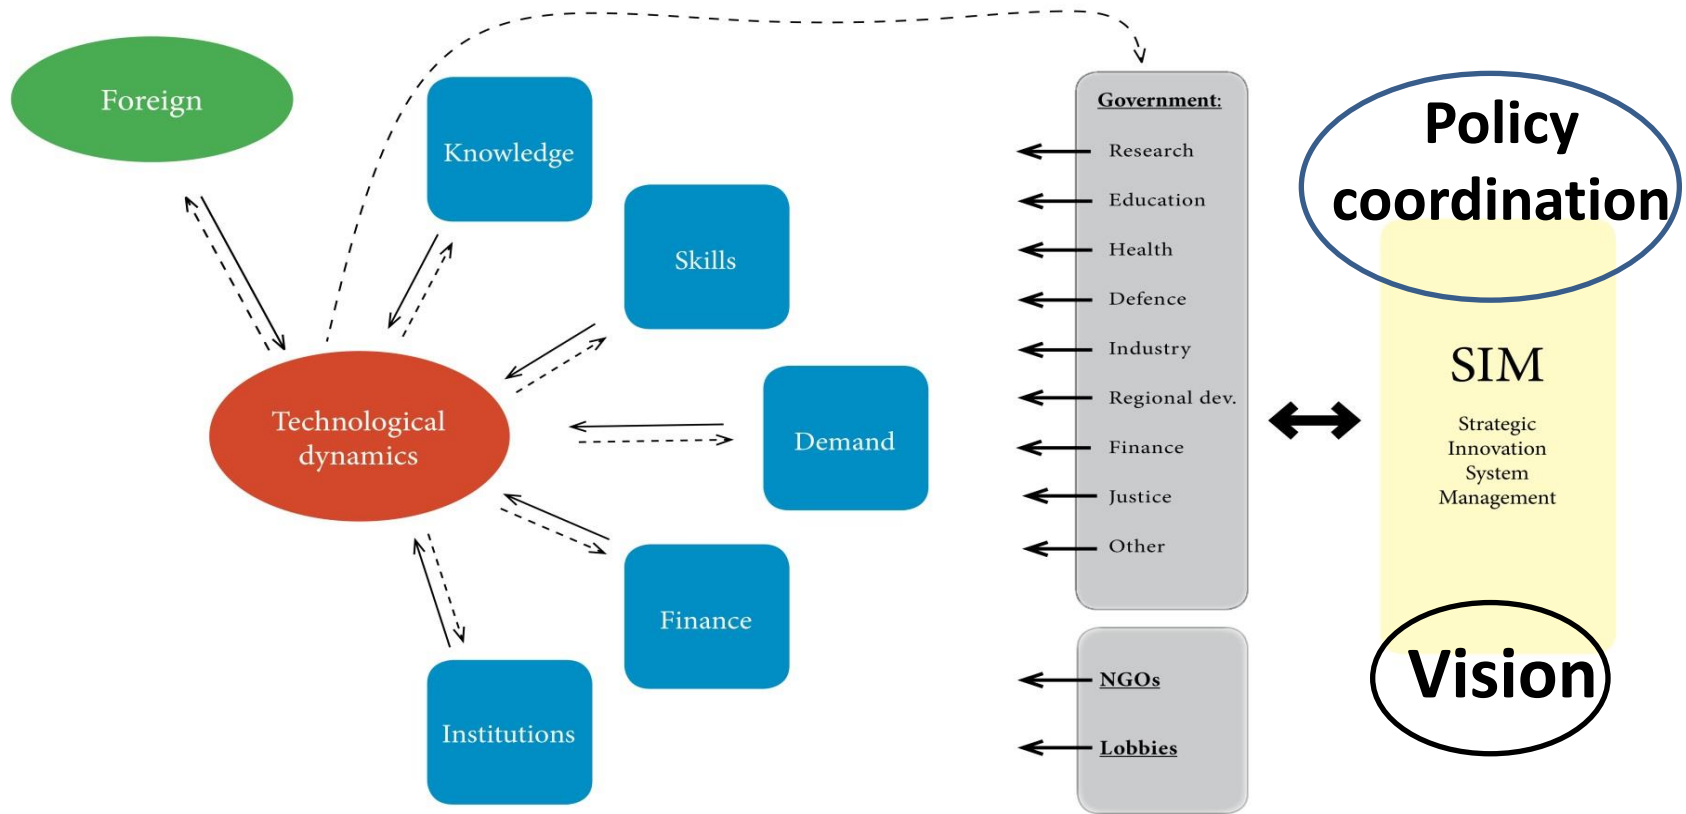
Foreign

Knowledge

Skills

Technological dynamics

Demand

Finance

Institutions

Government:

Research

Education

Health

Defence

Industry

Regional dev.

Finance

Justice

Other

NGOs

Lobbies

Policy coordination

SIM

Strategic Innovation System Management

Vision